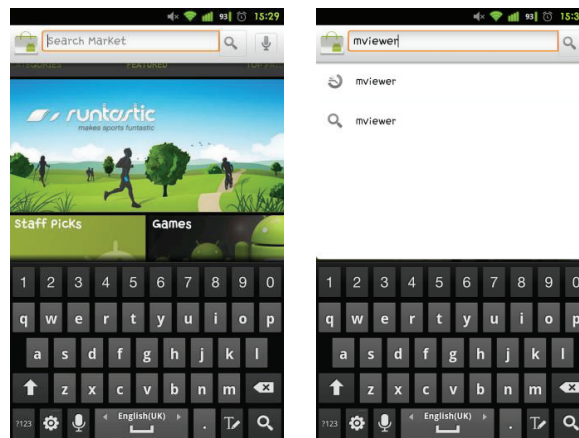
93 15:29

Search Market

ATEGORIES FEATURED TOP F

runtastic
makes sports funtastic

Staff Picks

Games

1 2 3 4 5 6 7 8 9 0
q w e r t y u i o p
a s d f g h j k l
z x c v b n m
?123 English(UK) .

93 15:3

mviewer

mviewer

mviewer

1 2 3 4 5 6 7 8 9 0
q w e r t y u i o p
a s d f g h j k l
z x c v b n m
?123 English(UK) .